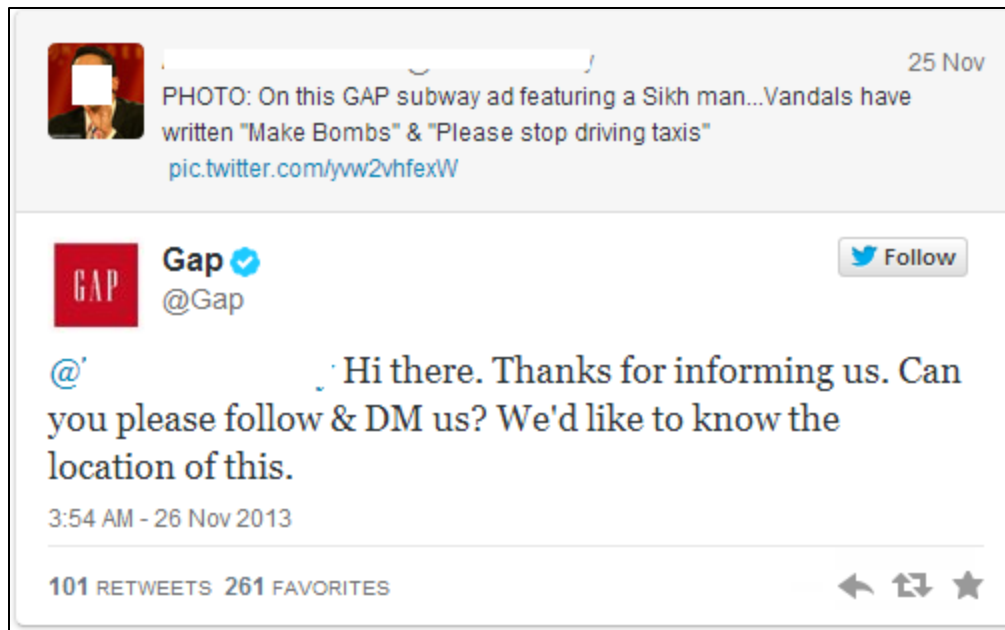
25 Nov

PHOTO: On this GAP subway ad featuring a Sikh man...Vandals have written "Make Bombs" & "Please stop driving taxis" pic.twitter.com/yvw2vhfexW

GAP

Gap

@Gap

Follow

@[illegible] Hi there. Thanks for informing us. Can you please follow & DM us? We'd like to know the location of this.

3:54 AM - 26 Nov 2013

101 RETWEETS 261 FAVORITES